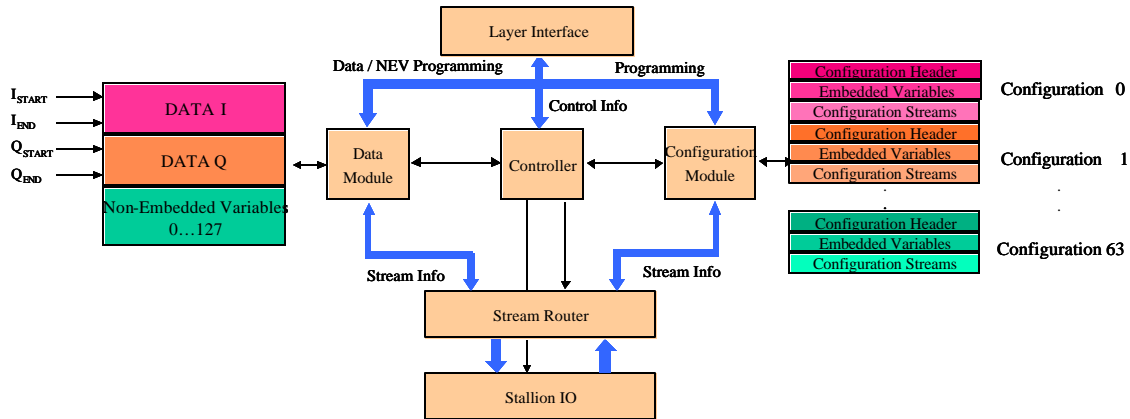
Layer Interface

Data / NEV Programming

Programming

Control Info

$I_{START}$
$I_{END}$
$Q_{START}$
$Q_{END}$

DATA I

DATA Q

Non-Embedded Variables
0…127

Data Module

Controller

Configuration Module

Configuration Header
Embedded Variables
Configuration Streams

Configuration 0

Configuration Header
Embedded Variables
Configuration Streams

Configuration 1

.
.
.

Configuration Header
Embedded Variables
Configuration Streams

Configuration 63

Stream Info

Stream Info

Stream Router

Stallion IO